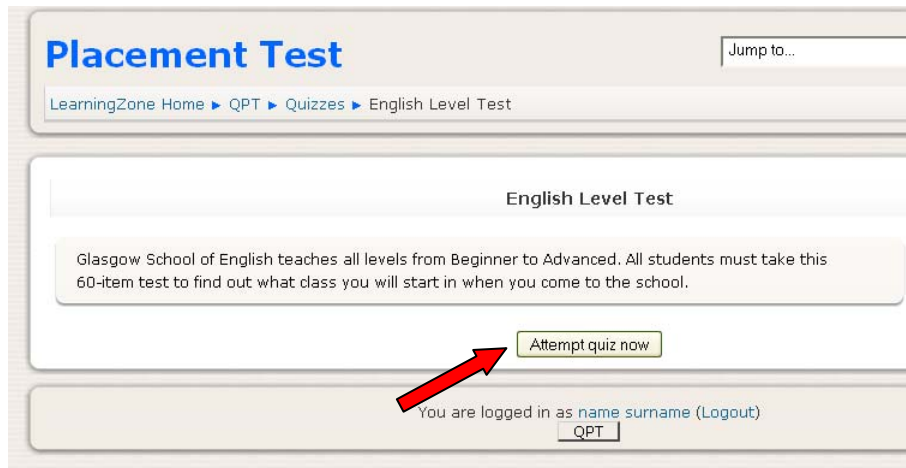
Placement Test

Jump to...

LearningZone Home ► QPT ► Quizzes ► English Level Test

English Level Test

Glasgow School of English teaches all levels from Beginner to Advanced. All students must take this 60-item test to find out what class you will start in when you come to the school.

Attempt quiz now

You are logged in as name surname (Logout)

QPT